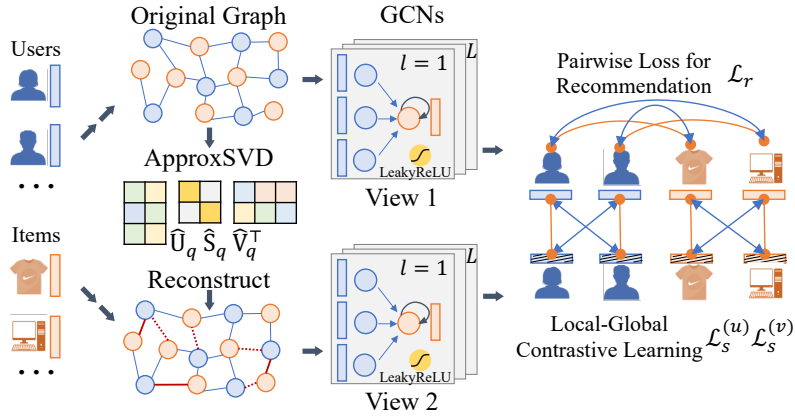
Users

• • •

Items

• • •

Original Graph

ApproxSVD

$\widehat{U}_q$ $\widehat{S}_q$ $\widehat{V}_q^\top$

Reconstruct

GCNs

$l = 1$

$L$

LeakyReLU

View 1

$l = 1$

$L$

LeakyReLU

View 2

Pairwise Loss for Recommendation $\mathcal{L}_r$

Local-Global Contrastive Learning $\mathcal{L}_s^{(u)}$ $\mathcal{L}_s^{(v)}$